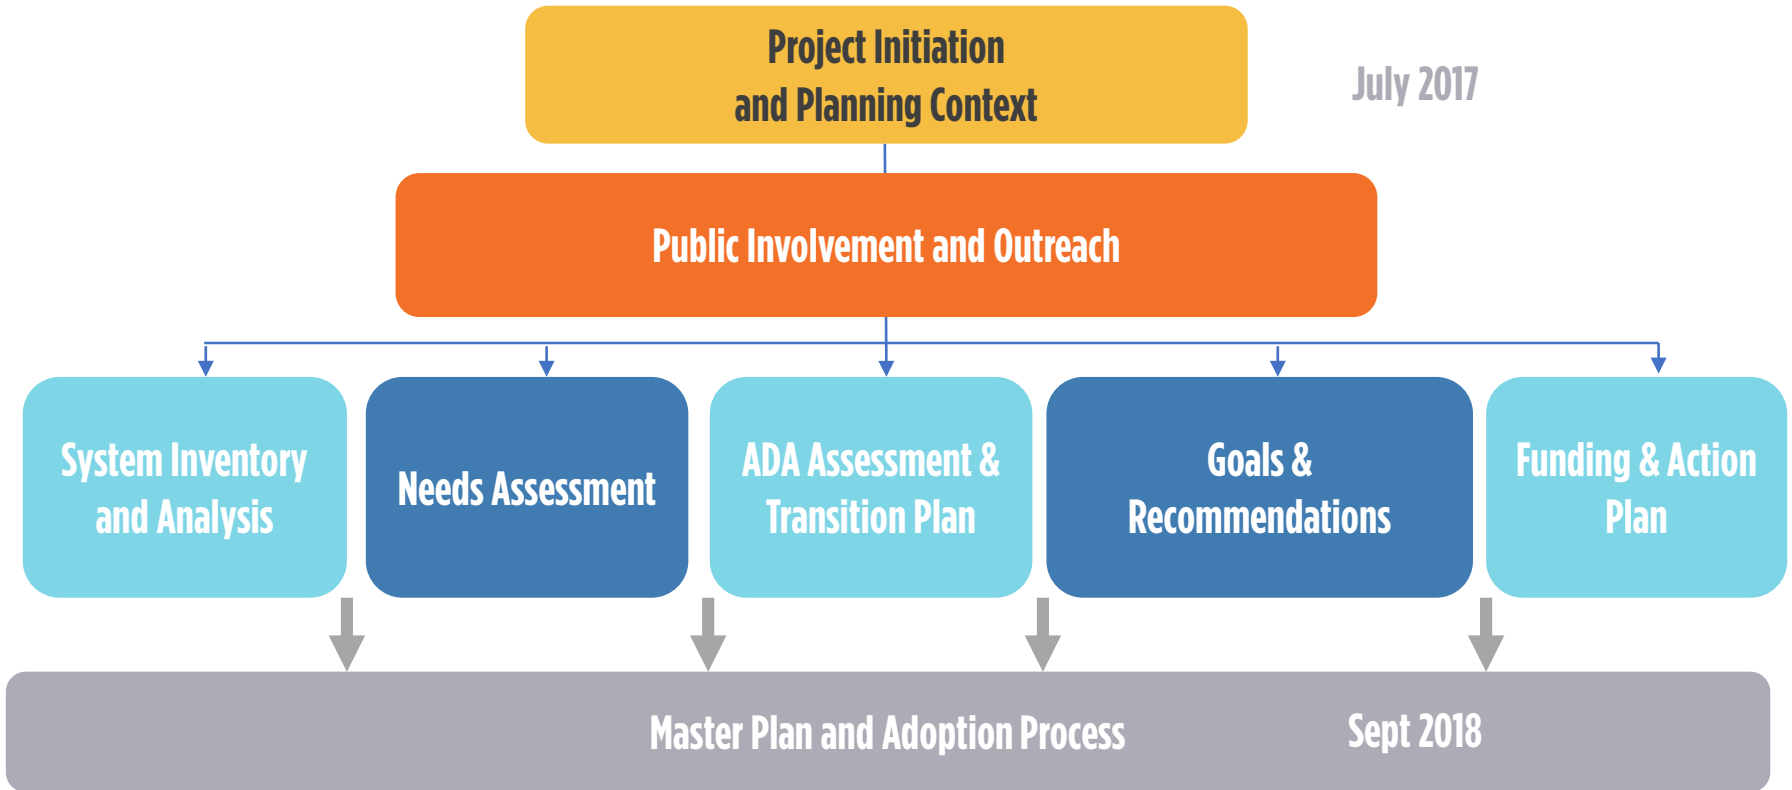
Project Initiation and Planning Context

July 2017

Public Involvement and Outreach

System Inventory and Analysis

Needs Assessment

ADA Assessment & Transition Plan

Goals & Recommendations

Funding & Action Plan

Master Plan and Adoption Process

Sept 2018